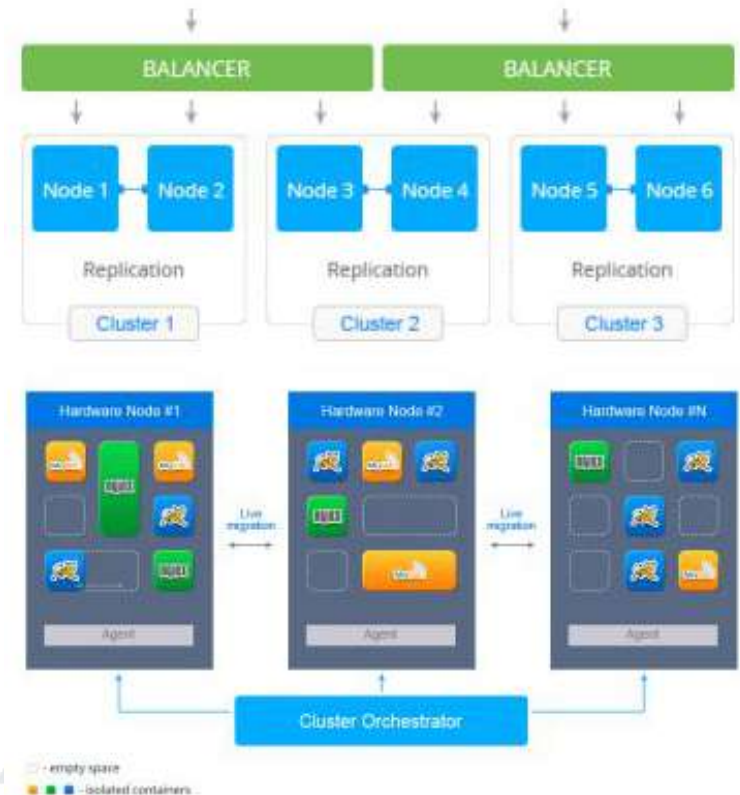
BALANCER

BALANCER

Node 1

Node 2

Replication

Cluster 1

Node 3

Node 4

Replication

Cluster 2

Node 5

Node 6

Replication

Cluster 3

Hardware Node #1

Agent

Live migration

Hardware Node #2

Agent

Live migration

Hardware Node #N

Agent

Cluster Orchestrator

- empty space

- isolated containers